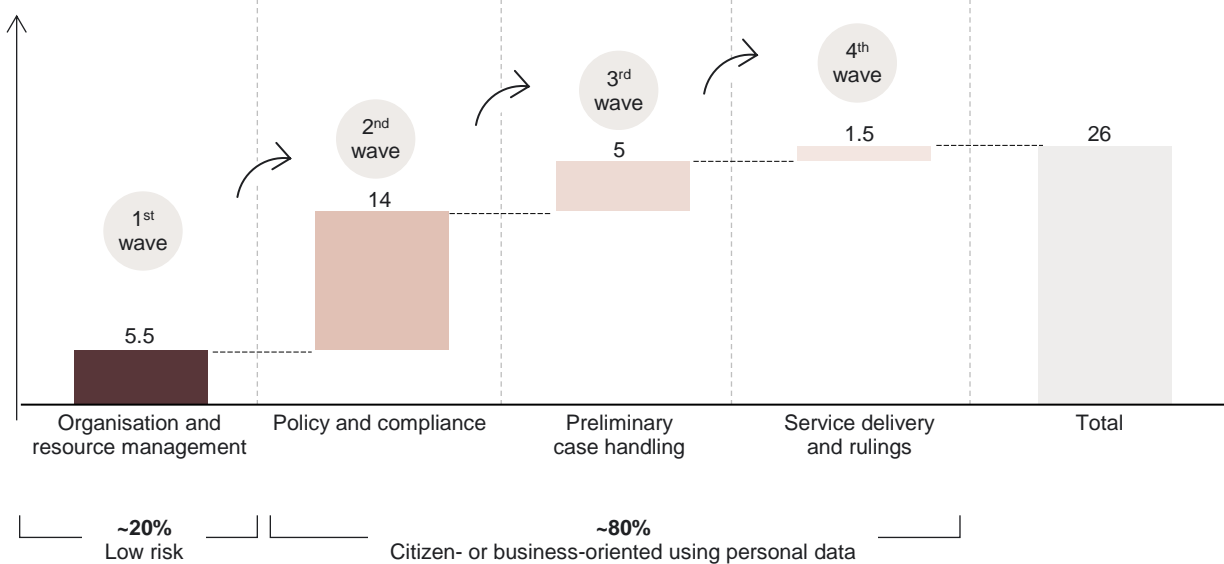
4$^{th}$ wave

3$^{rd}$ wave

2$^{nd}$ wave

1$^{st}$ wave

5.5

14

5

1.5

26

Organisation and resource management

Policy and compliance

Preliminary case handling

Service delivery and rulings

Total

~20%
Low risk

~80%
Citizen- or business-oriented using personal data